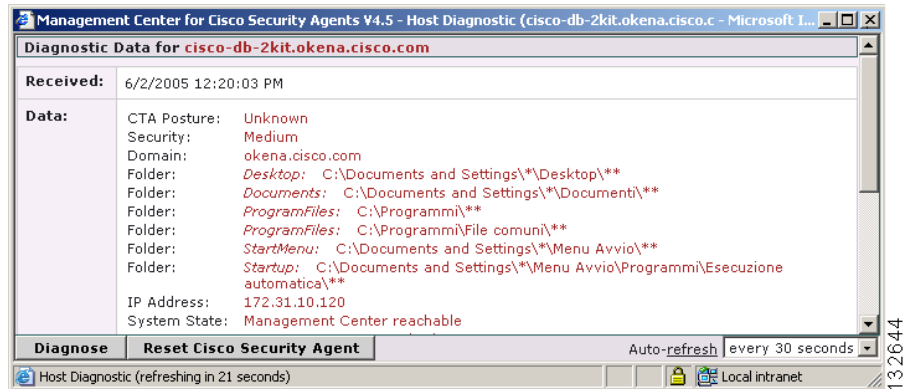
Management Center for Cisco Security Agents V4.5 - Host Diagnostic (cisco-db-2kit.okena.cisco.c - Microsoft I...

Diagnostic Data for cisco-db-2kit.okena.cisco.com

| Received: | 6/2/2005 12:20:03 PM |
|---|---|
| Data: | CTA Posture: Unknown<br>Security: Medium<br>Domain: okena.cisco.com<br>Folder: *Desktop:* C:\Documents and Settings\*\Desktop\\*\*<br>Folder: *Documents:* C:\Documents and Settings\*\Documenti\\*\*<br>Folder: *ProgramFiles:* C:\Programmi\\*\*<br>Folder: *ProgramFiles:* C:\Programmi\File comuni\\*\*<br>Folder: *StartMenu:* C:\Documents and Settings\*\Menu Avvio\\*\*<br>Folder: *Startup:* C:\Documents and Settings\*\Menu Avvio\Programmi\Esecuzione automatica\\*\*<br>IP Address: 172.31.10.120<br>System State: Management Center reachable |

Diagnose | Reset Cisco Security Agent | Auto-refresh every 30 seconds

Host Diagnostic (refreshing in 21 seconds) | Local intranet

132644